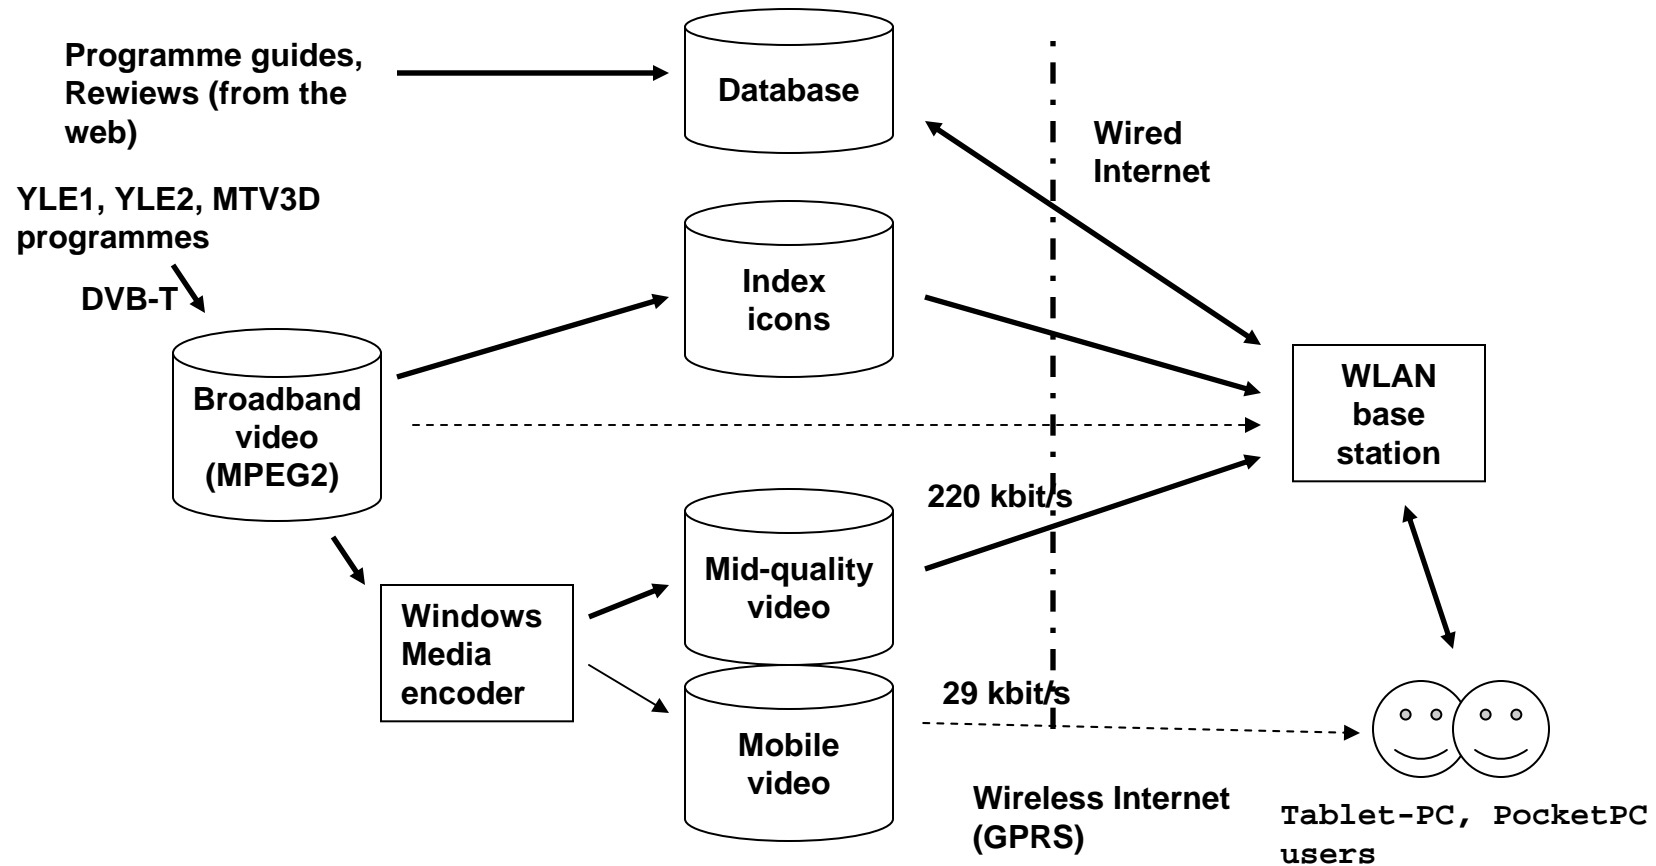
Programme guides, Rewiews (from the web)

Database

Wired Internet

YLE1, YLE2, MTV3D programmes

DVB-T

Index icons

Broadband video (MPEG2)

WLAN base station

220 kbit/s

Windows Media encoder

Mid-quality video

29 kbit/s

Mobile video

Wireless Internet (GPRS)

Tablet-PC, PocketPC users